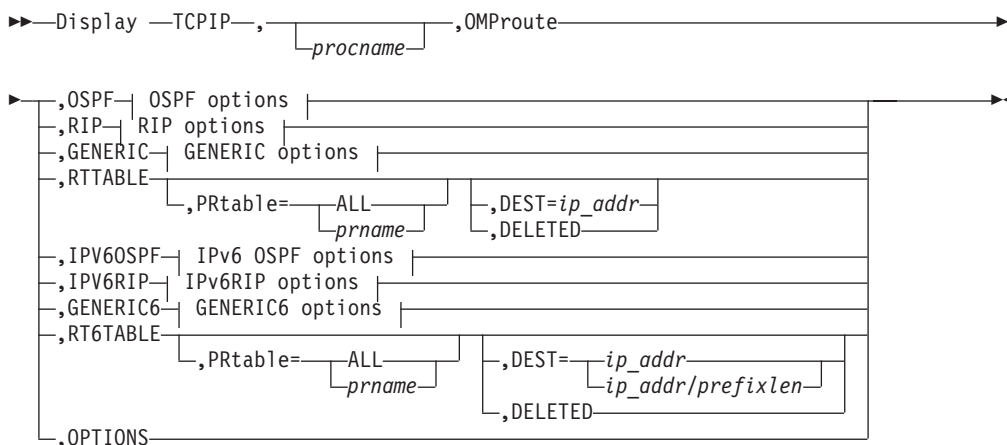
Display TCPIP , procname ,OMProute

,OSPF OSPF options
,RIP RIP options
,GENERIC GENERIC options
,RTTABLE
,PRtable= ALL
prname
,DEST=ip_addr
,DELETED
,IPV6OSPF IPv6 OSPF options
,IPV6RIP IPv6RIP options
,GENERIC6 GENERIC6 options
,RT6TABLE
,PRtable= ALL
prname
,DEST= ip_addr
ip_addr/prefixlen
,DELETED
,OPTIONS